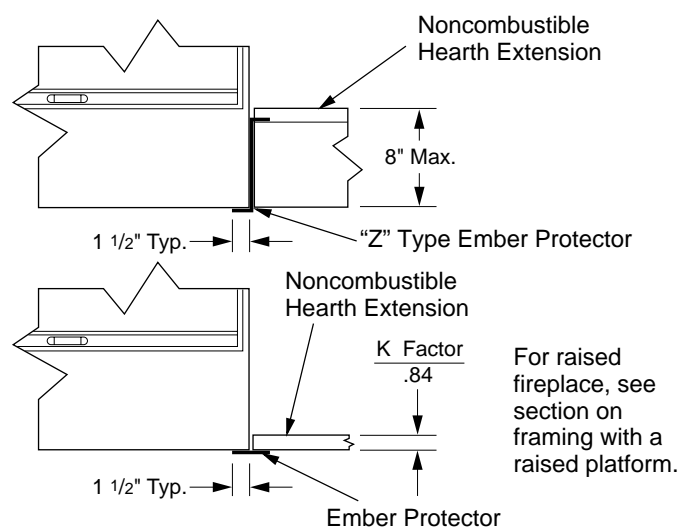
Noncombustible Hearth Extension

8" Max.

1 1/2" Typ.

"Z" Type Ember Protector

Noncombustible Hearth Extension

K Factor
.84

For raised fireplace, see section on framing with a raised platform.

1 1/2" Typ.

Ember Protector